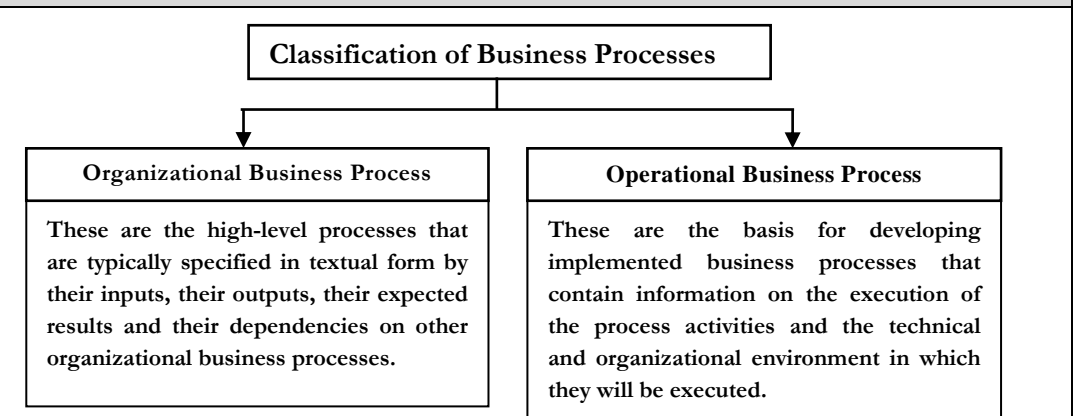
Classification of Business Processes

Organizational Business Process

These are the high-level processes that are typically specified in textual form by their inputs, their outputs, their expected results and their dependencies on other organizational business processes.

Operational Business Process

These are the basis for developing implemented business processes that contain information on the execution of the process activities and the technical and organizational environment in which they will be executed.